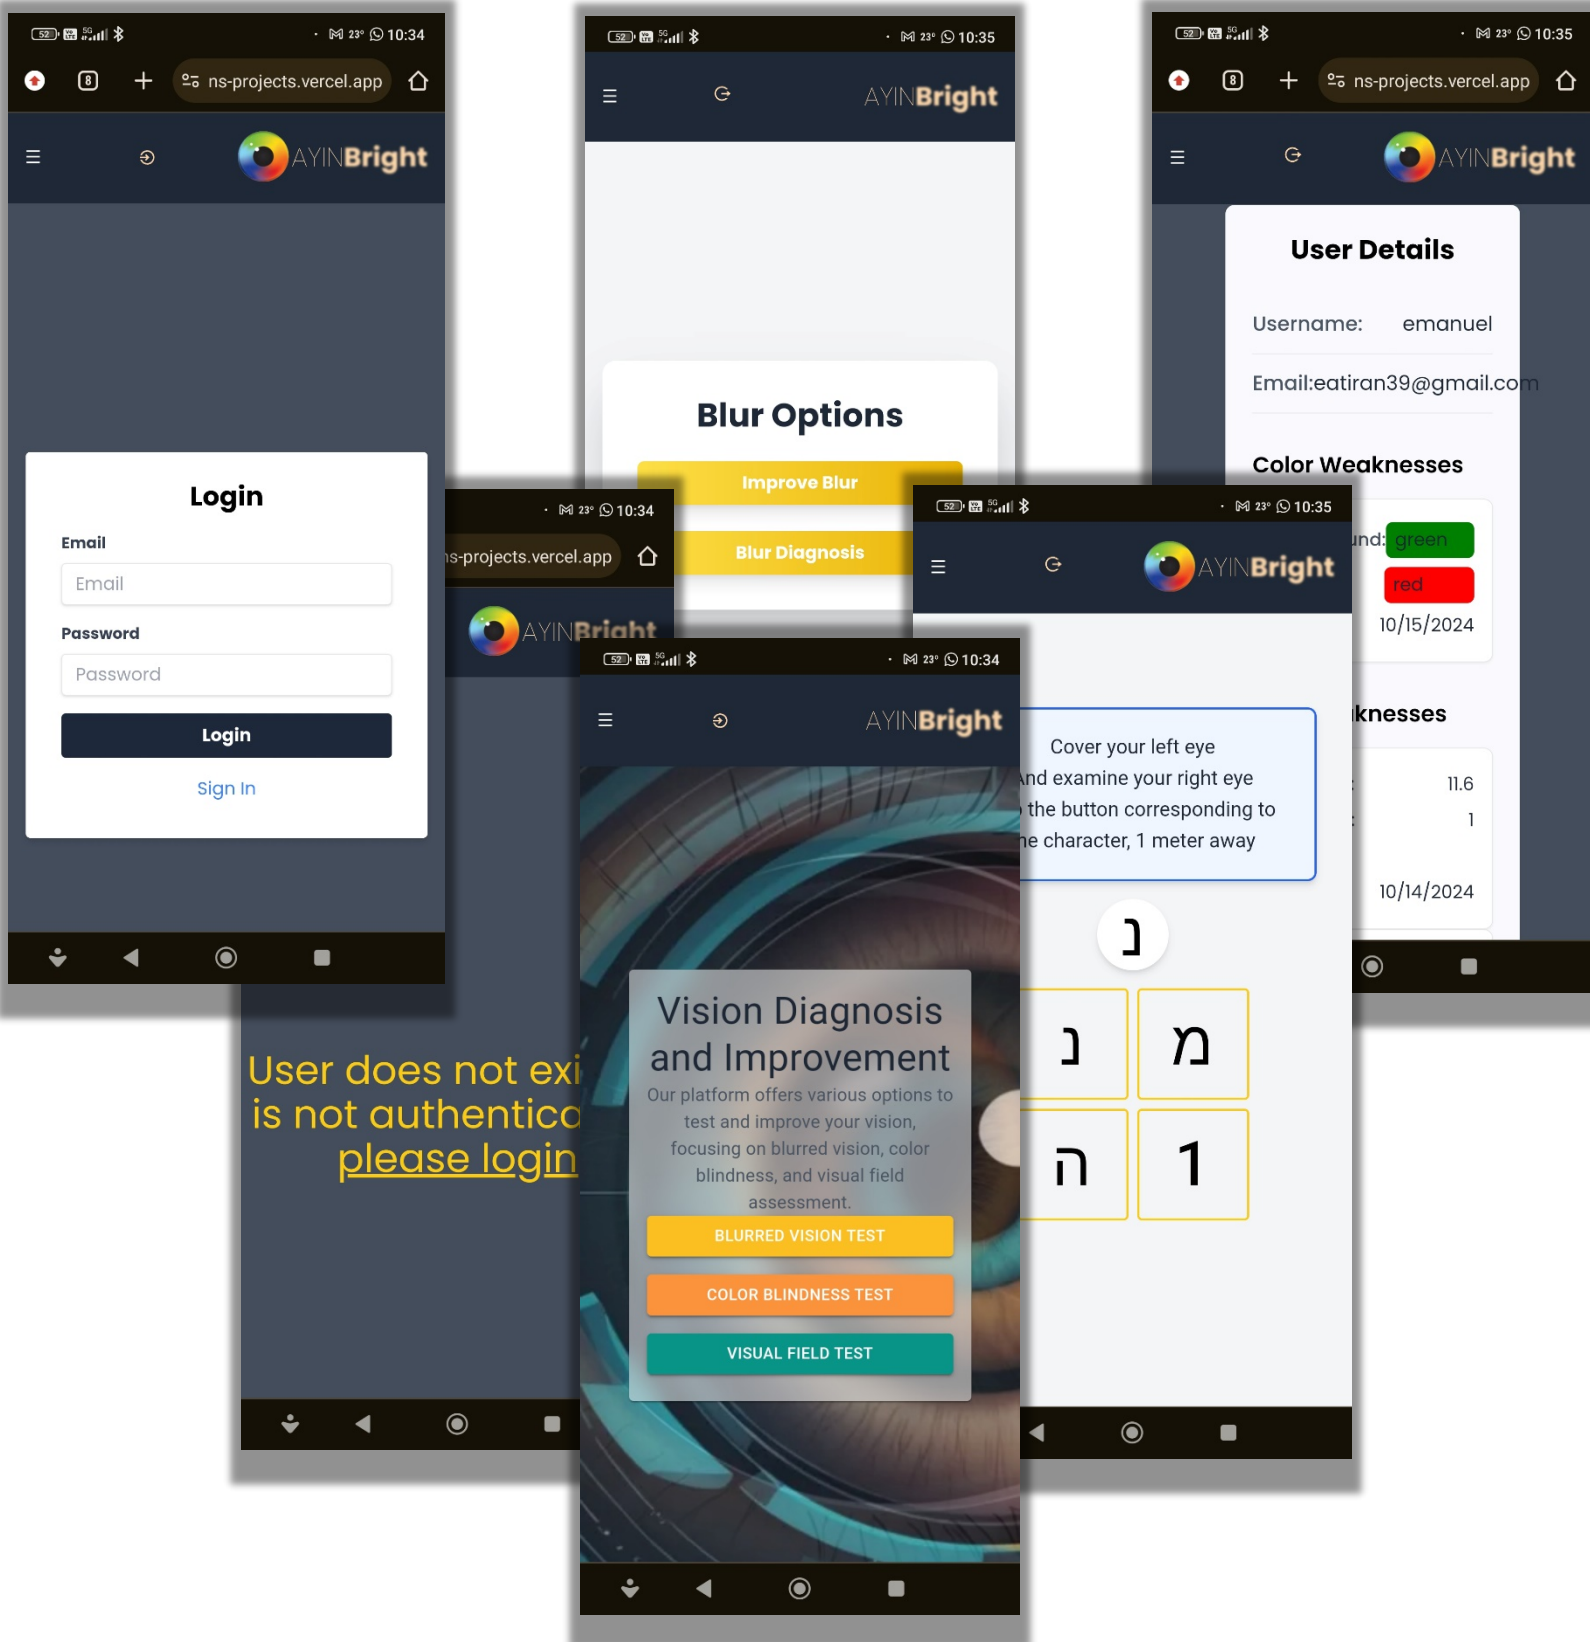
52 23° 10:34
8 ns-projects.vercel.app
AYINBright

Login
Email
Email
Password
Password
Login
Sign In

52 23° 10:35
AYINBright
Blur Options
Improve Blur
Blur Diagnosis

52 23° 10:35
8 ns-projects.vercel.app
AYINBright
User Details
Username: emanuel
Email:eatiran39@gmail.com
Color Weaknesses
nd: green
red
10/15/2024
knesses
11.6
1
10/14/2024

23° 10:34
s-projects.vercel.app
AYINBright
User does not exi
is not authentica
please login

52 23° 10:35
AYINBright
Cover your left eye
nd examine your right eye
the button corresponding to
e character, 1 meter away
נ
נ מ
ה 1

52 23° 10:34
AYINBright
Vision Diagnosis and Improvement
Our platform offers various options to test and improve your vision, focusing on blurred vision, color blindness, and visual field assessment.
BLURRED VISION TEST
COLOR BLINDNESS TEST
VISUAL FIELD TEST